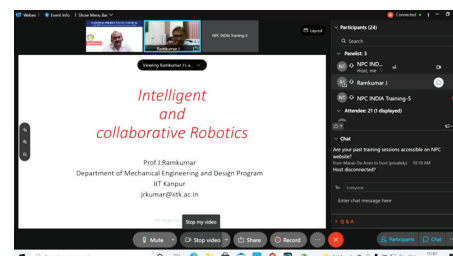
Webex | Event Info | Show Menu Bar

Ramkumar J

NPC INDIA Training-5

Layout

Viewing Ramkumar J's s...

Intelligent
and
collaborative Robotics

Prof.J.Ramkumar
Department of Mechanical Engineering and Design Program
IIT Kanpur
jrkumar@iitk.ac.in

Stop my video

Mute | Stop video | Share | Record | ... | Participants | Chat

Connected

Participants (24)

Search

Panelist: 3

NPC IND... Host, me

Ramkumar J

NPC INDIA Training-5

Attendee: 21 (1 displayed)

Chat

Are your past training sessions accessible on NPC website?
from Manav De Amin to host (privately) 10:18 AM

Host disconnected?

To: Everyone

Enter chat message here

Q & A